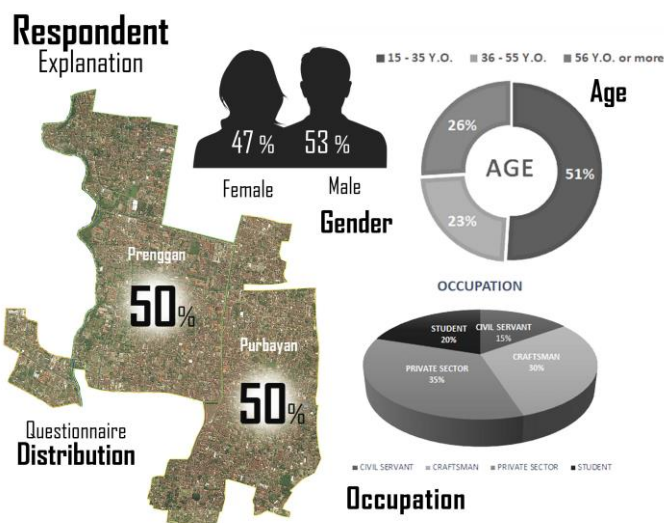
Respondent
Explanation

47 %
53 %
Female
Male
Gender

■ 15 - 35 Y.O. ■ 36 - 55 Y.O. ■ 56 Y.O. or more
Age
26%
AGE
51%
23%

Prenggan
50%
Purbayan
50%

OCCUPATION
STUDENT 20%
CIVIL SERVANT 15%
CRAFTSMAN 30%
PRIVATE SECTOR 35%
■ CIVIL SERVANT ■ CRAFTSMAN ■ PRIVATE SECTOR ■ STUDENT

Questionnaire
Distribution

Occupation